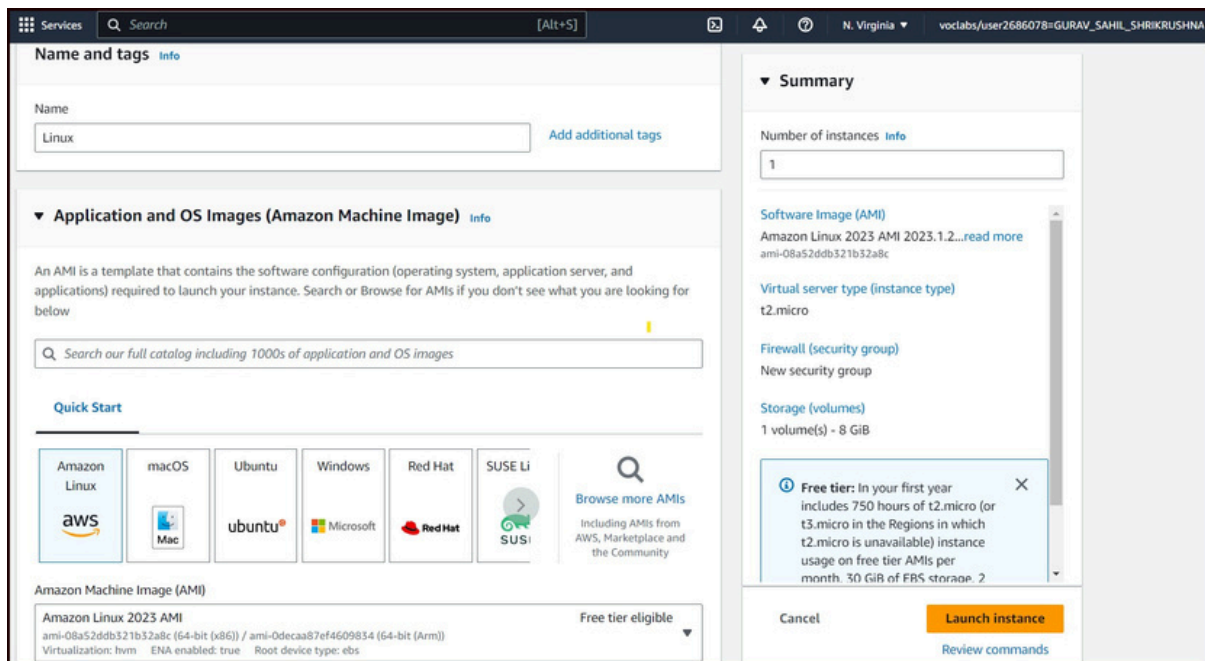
Services Search [Alt+S] N. Virginia ▼ voclabs/user2686078=GURAV_SAHIL_SHRIKRUSHNA

Name and tags Info

Name

Linux

Add additional tags

▼ Application and OS Images (Amazon Machine Image) Info

An AMI is a template that contains the software configuration (operating system, application server, and applications) required to launch your instance. Search or Browse for AMIs if you don't see what you are looking for below

Search our full catalog including 1000s of application and OS images

Quick Start

| Amazon Linux | macOS | Ubuntu | Windows | Red Hat | SUSE Li |
|---|---|---|---|---|---|
| aws | Mac | ubuntu | Microsoft | Red Hat | SUSI |

Browse more AMIs

Including AMIs from AWS, Marketplace and the Community

Amazon Machine Image (AMI)

Amazon Linux 2023 AMI
ami-08a52ddb321b32a8c (64-bit (x86)) / ami-0decaa87ef4609834 (64-bit (Arm))
Virtualization: hvm ENA enabled: true Root device type: ebs

Free tier eligible

▼ Summary

Number of instances Info

1

Software Image (AMI)
Amazon Linux 2023 AMI 2023.1.2...read more
ami-08a52ddb321b32a8c

Virtual server type (instance type)
t2.micro

Firewall (security group)
New security group

Storage (volumes)
1 volume(s) - 8 GiB

Free tier: In your first year includes 750 hours of t2.micro (or t3.micro in the Regions in which t2.micro is unavailable) instance usage on free tier AMIs per month, 30 GiB of EBS storage, 2

Cancel

Launch instance

Review commands